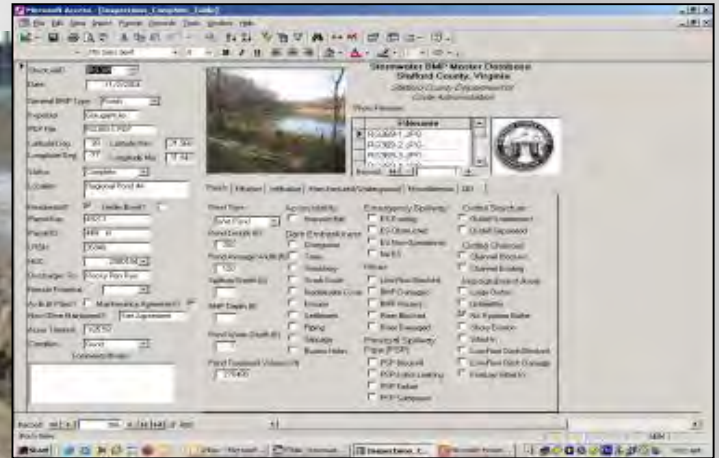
Microsoft Access - [Inspections_Complete_Table]

File Edit View Insert Format Records Tools Window Help

Stormwater BMP Master Database
Stafford County, Virginia
Stafford County Department of
Code Administration

Photo Filenames

Filename

Record: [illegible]

Ponds | Filtration | Infiltration | Manufactured/Underground | Miscellaneous | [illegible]

Structure ID
Date 11/20/2003
General BMP Type Ponds
Project Name
PDF File
Latitude Deg
Longitude Deg
Latitude Min
Longitude Min
Status Complete
Location Regional Pond #4

Residential? Under Bond?
Parcel No.
Parcel ID
LPSN
HUC
Discharges To Rocky Pen Run
Private Frontage
As-Built Plan? Maintenance Agreement?
Non-Dam Hazardous? Not Applicable
Acres Treated
Condition Good
Comments/Notes

Pond Type
Wet Pond
Pond Depth (ft)
Pond Average Width (ft)
Spillway Depth (ft)
BMP Depth (ft)
Pond Water Depth (ft)
Pond Treatment Volume (cf)

Accessibility
Prevent Ball
Dam Embankment
Overgrown
Trees
Shrubbery
Steep Slope
Inadequate Cover
Erosion
Settlement
Piping
Seepage
Burrow Holes

Emergency Spillway
EV Eroding
EV Obstructed
EV Non-Operational
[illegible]
Riser
Low Flow Blocked
BMP Damaged
BMP Missing
Riser Blocked
Riser Damaged
Principal Spillway Pipe (PSP)
PSP Blocked
PSP Joints Leaking
PSP Failed
PSP Submerged

Outlet Structure
Outlet Unmaintained
Outlet Damaged
Outlet Channel
Channel Blocked
Channel Eroding
Impoundment Area
Large Debris
Sediments
No Aquatic Buffer
Shore Erosion
Silted In
Low Flow Ditch Blocked
Low Flow Ditch Damage
Forebay Silted In

Record: 14 of 396

Start